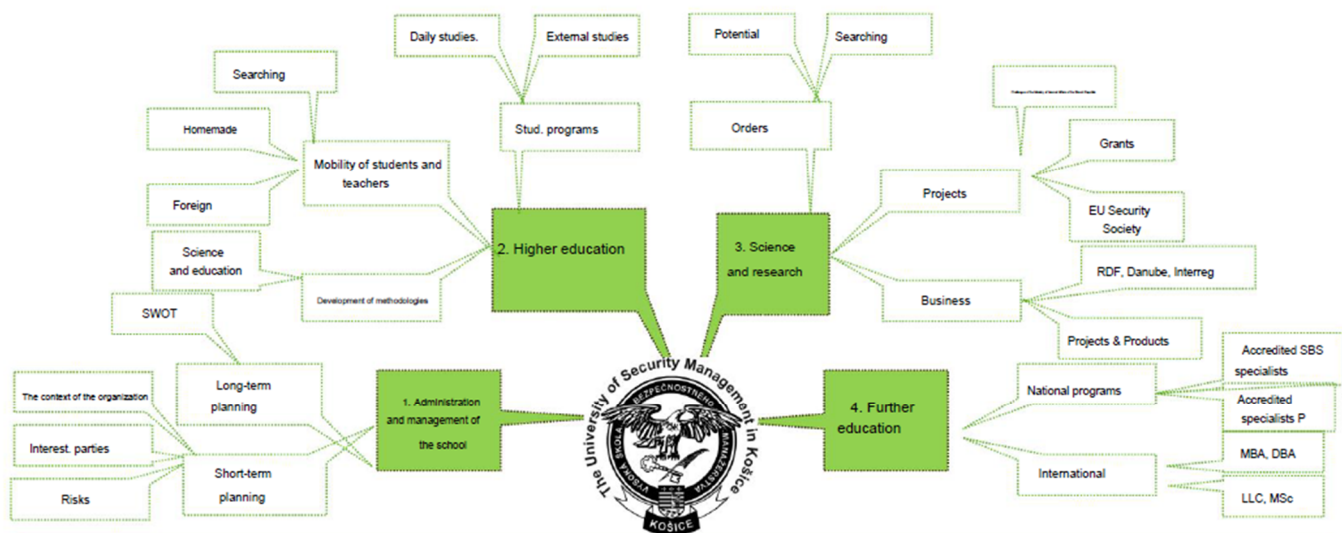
Daily studies.

External studies

Potential

Searching

Searching

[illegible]

Homemade

Stud. programs

Orders

Mobility of students and teachers

Grants

Projects

Foreign

EU Security Society

2. Higher education

3. Science and research

Science and education

RDF, Danube, Interreg

Development of methodologies

Business

SWOT

Projects & Products

Accredited SBS specialists

The context of the organization

Long-term planning

1. Administration and management of the school

National programs

4. Further education

Accredited specialists P

Interest. parties

Short-term planning

MBA, DBA

International

Risks

LLC, MSc

The University of Security Management in Košice

VYSOKÁ ŠKOLA BEZPEČNOSTNÉHO MANAŽÉRSTVA

KOŠICE